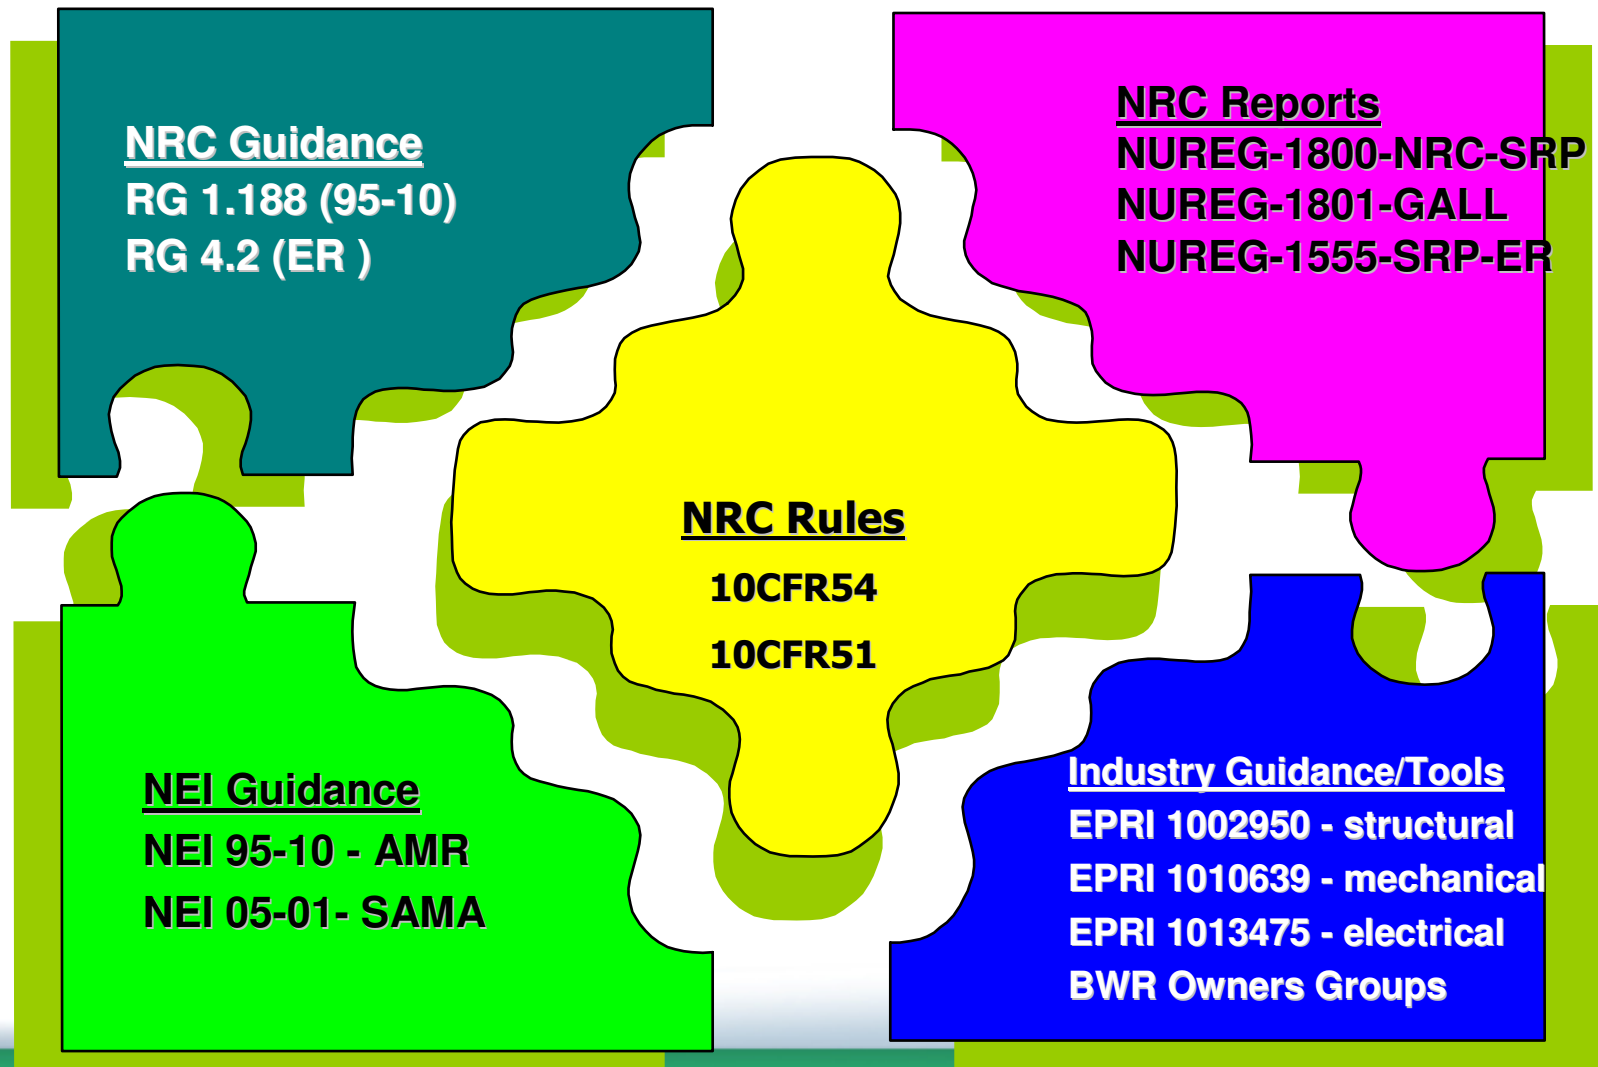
NRC Guidance
RG 1.188 (95-10)
RG 4.2 (ER )

NRC Reports
NUREG-1800-NRC-SRP
NUREG-1801-GALL
NUREG-1555-SRP-ER

NRC Rules
10CFR54
10CFR51

NEI Guidance
NEI 95-10 - AMR
NEI 05-01- SAMA

Industry Guidance/Tools
EPRI 1002950 - structural
EPRI 1010639 - mechanical
EPRI 1013475 - electrical
BWR Owners Groups